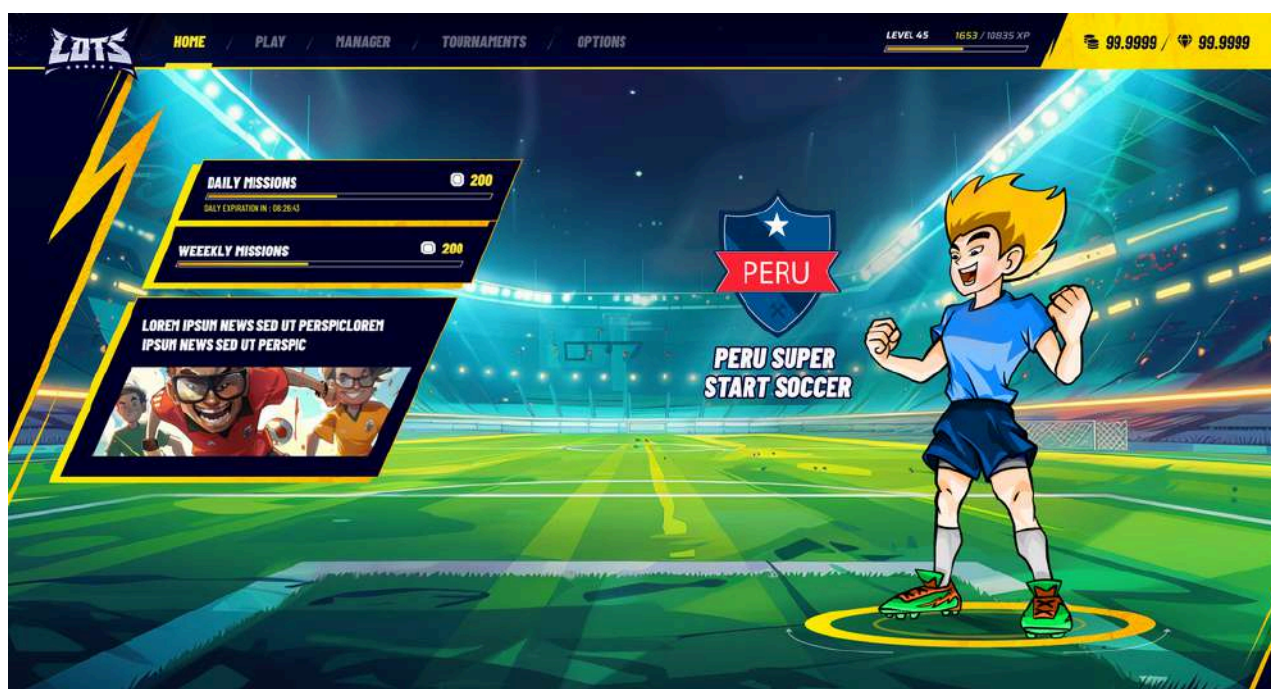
LOTS

HOME / PLAY / MANAGER / TOURNAMENTS / OPTIONS

LEVEL 45 1653 / 10835 XP

99.9999 / 99.9999

DAILY MISSIONS 200
DAILY EXPIRATION IN : 06:26:43

WEEEKLY MISSIONS 200

LOREM IPSUM NEWS SED UT PERSPICLOREM IPSUM NEWS SED UT PERSPIC

PERU

PERU SUPER START SOCCER